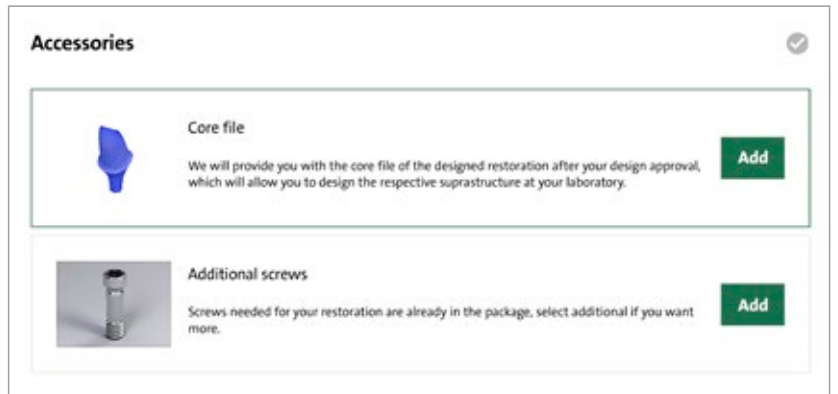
Accessories

Core file

We will provide you with the core file of the designed restoration after your design approval, which will allow you to design the respective suprastructure at your laboratory.

Add

Additional screws

Screws needed for your restoration are already in the package, select additional if you want more.

Add